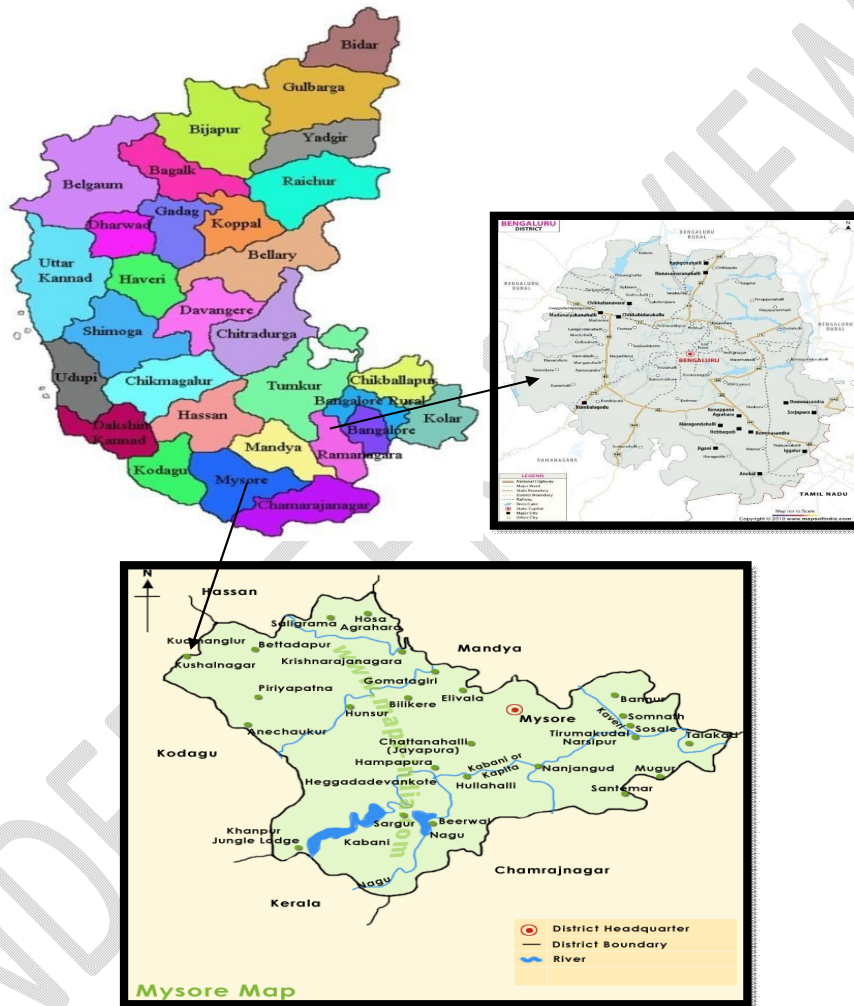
Bidar
Gulbarga
Bijapur
Yadgir
Bagalk
Belgaum
Raichur
Gadag
Dharwad
Koppal
Uttar Kannad
Haveri
Bellary
Davangere
Shimoga
Chitradurga
Udupi
Chikmagalur
Tumkur
Chikballapur
Bangalore Rural
Kolar
Hassan
Bangalore
Dakshin Kannad
Mandya
Ramanagara
Kodagu
Mysore
Chamarajanagar

BENGALURU DISTRICT
BENGALURU RURAL
BENGALURU RURAL
BENGALURU RURAL
BENGALURU
RAMANAGARA
TAMIL NADU
LEGEND
Copyright © 2018 www.mapsofindia.com

N
Hassan
Saligrama
Hosa Agrahara
Kudmanglur
Bettadapur
Kushalnagar
Krishnarajanagara
Mandya
Gomatagiri
Piriyapatna
Elivala
Bilikere
Mysore
Bannur
Hunsur
Somnath
Anechaukur
Kaveri
Sosale
Tirumakudal Narsipur
Talakad
Chattanahalli (Jayapura)
Kodagu
Hampapura
Kabani or Kapila
Nanjangud
Mugur
Heggadadevankote
Hullahalli
Santemar
Sargur
Beerwal
Khanpur Jungle Lodge
Nagu
Kabani
Chamrajnagar
Nagu
Kerala
District Headquarter
District Boundary
River
Mysore Map